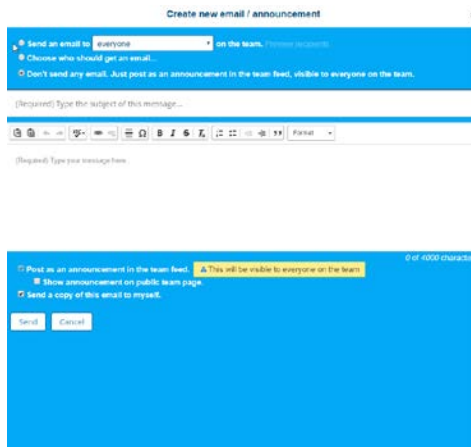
Create new email / announcement

Send an email to everyone on the team. Preview recipients

Choose who should get an email...

Don't send any email. Just post as an announcement in the team feed, visible to everyone on the team.

(Required) Type the subject of this message...

B I S Tx Format

(Required) Type your message here.

0 of 4000 characters

Post as an announcement in the team feed. This will be visible to everyone on the team

Show announcement on public team page.

Send a copy of this email to myself.

Send Cancel